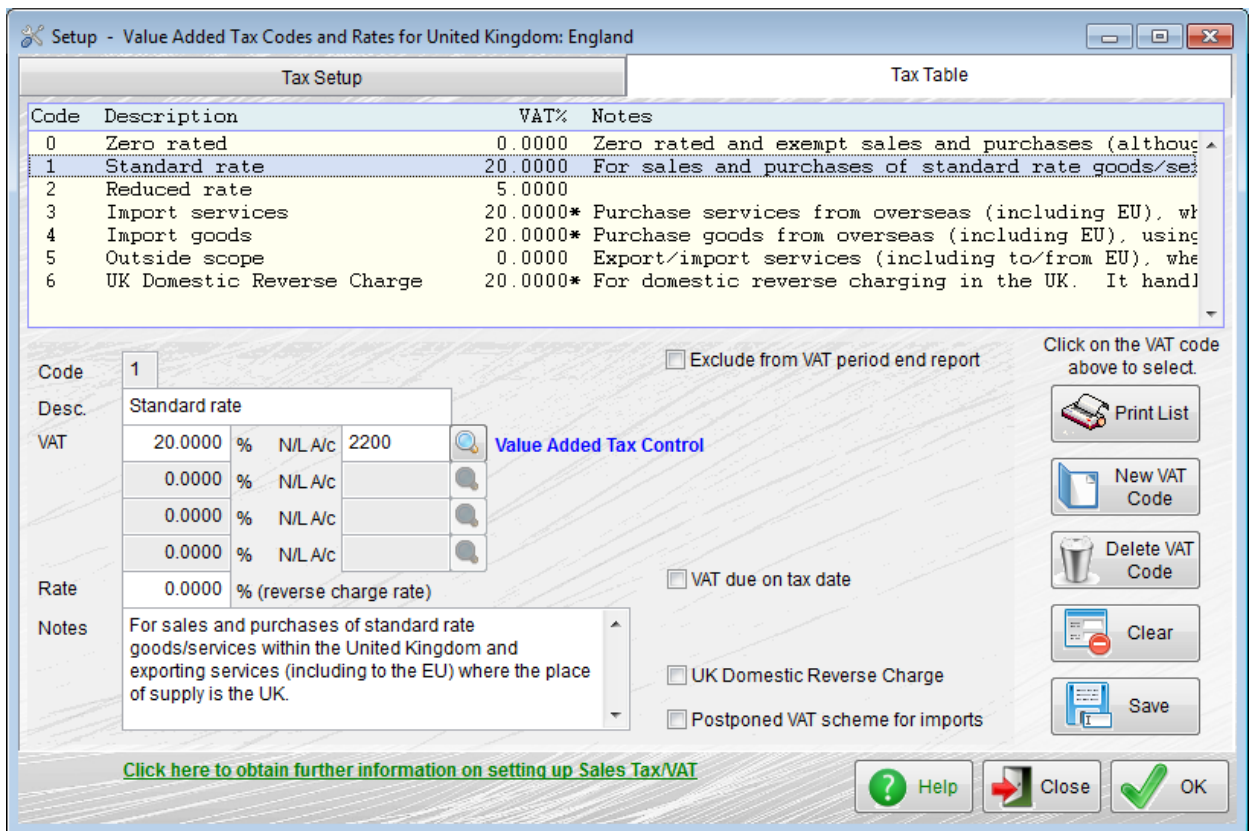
Setup - Value Added Tax Codes and Rates for United Kingdom: England

Tax Setup

Tax Table

| Code | Description | VAT% | Notes |
|---|---|---|---|
| 0 | Zero rated | 0.0000 | Zero rated and exempt sales and purchases (althoug |
| 1 | Standard rate | 20.0000 | For sales and purchases of standard rate goods/se |
| 2 | Reduced rate | 5.0000 | |
| 3 | Import services | 20.0000* | Purchase services from overseas (including EU), wh |
| 4 | Import goods | 20.0000* | Purchase goods from overseas (including EU), using |
| 5 | Outside scope | 0.0000 | Export/import services (including to/from EU), whe |
| 6 | UK Domestic Reverse Charge | 20.0000* | For domestic reverse charging in the UK. It handl |

Code 1

Desc. Standard rate

VAT 20.0000 % N/L A/c 2200 Value Added Tax Control

0.0000 % N/L A/c

0.0000 % N/L A/c

0.0000 % N/L A/c

Rate 0.0000 % (reverse charge rate)

Notes For sales and purchases of standard rate goods/services within the United Kingdom and exporting services (including to the EU) where the place of supply is the UK.

Exclude from VAT period end report

VAT due on tax date

UK Domestic Reverse Charge

Postponed VAT scheme for imports

Click on the VAT code above to select.

Print List

New VAT Code

Delete VAT Code

Clear

Save

Click here to obtain further information on setting up Sales Tax/VAT

Help

Close

OK